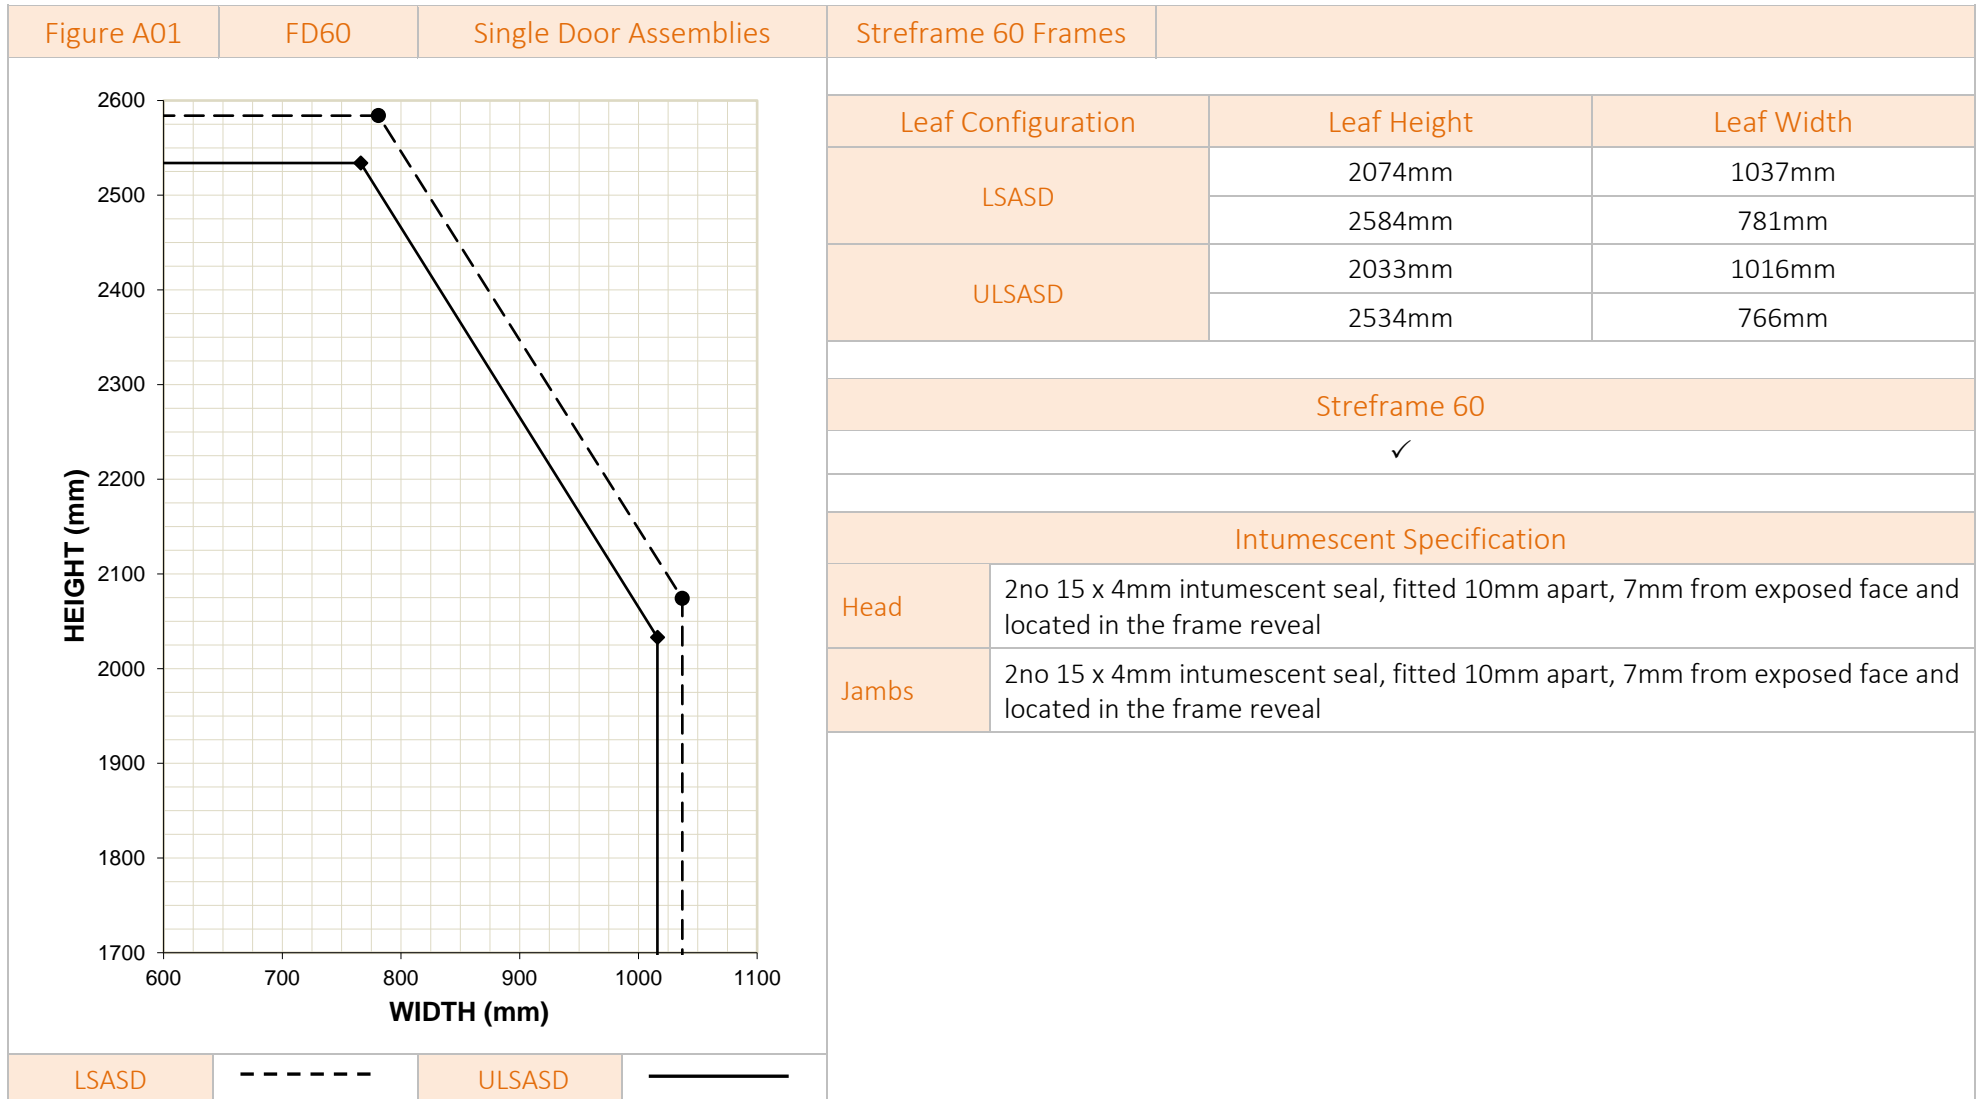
| Figure A01 | FD60 | Single Door Assemblies | Streframe 60 Frames |
|---|---|---|---|

HEIGHT (mm)

2600
2500
2400
2300
2200
2100
2000
1900
1800
1700

600 700 800 900 1000 1100

WIDTH (mm)

| LSASD | - - - - - | ULSASD | ——— |
|---|---|---|---|

| Leaf Configuration | Leaf Height | Leaf Width |
|---|---|---|
| LSASD | 2074mm | 1037mm |
| | 2584mm | 781mm |
| ULSASD | 2033mm | 1016mm |
| | 2534mm | 766mm |

| Streframe 60 |
|---|
| ✓ |

| Intumescent Specification | |
|---|---|
| Head | 2no 15 x 4mm intumescent seal, fitted 10mm apart, 7mm from exposed face and located in the frame reveal |
| Jambs | 2no 15 x 4mm intumescent seal, fitted 10mm apart, 7mm from exposed face and located in the frame reveal |